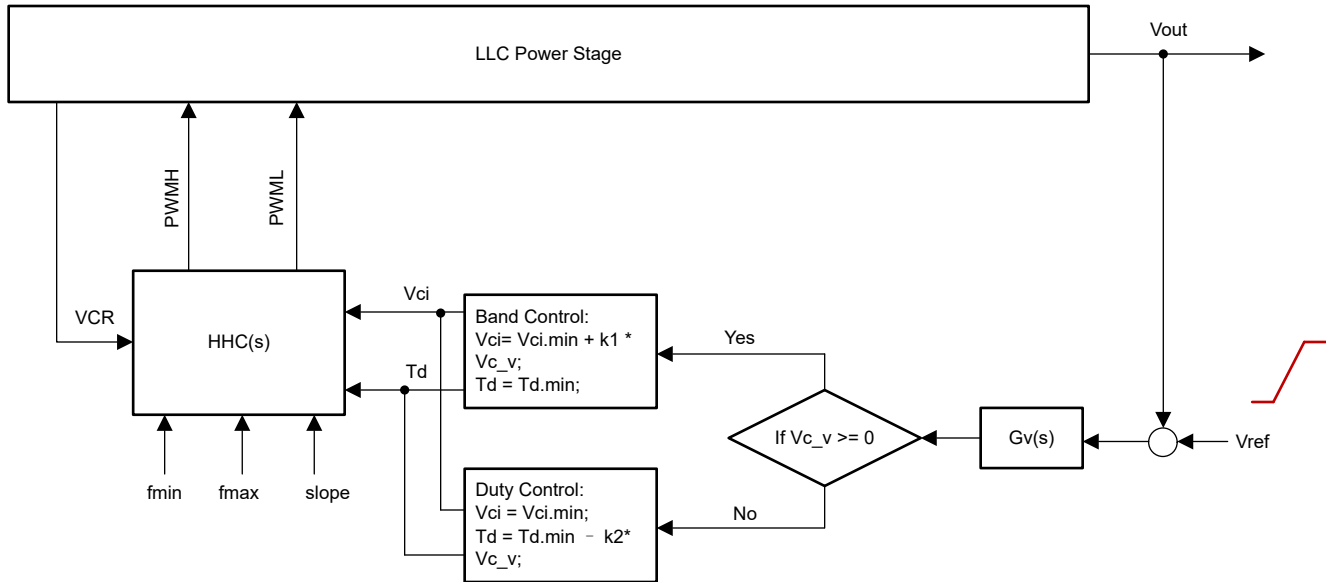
LLC Power Stage

Vout

PWMH

PWML

VCR

HHC(s)

Vci

Td

fmin

fmax

slope

Band Control:
Vci= Vci.min + k1 *
Vc_v;
Td = Td.min;

Yes

If Vc_v >= 0

Gv(s)

Vref

Duty Control:
Vci = Vci.min;
Td = Td.min – k2*
Vc_v;

No